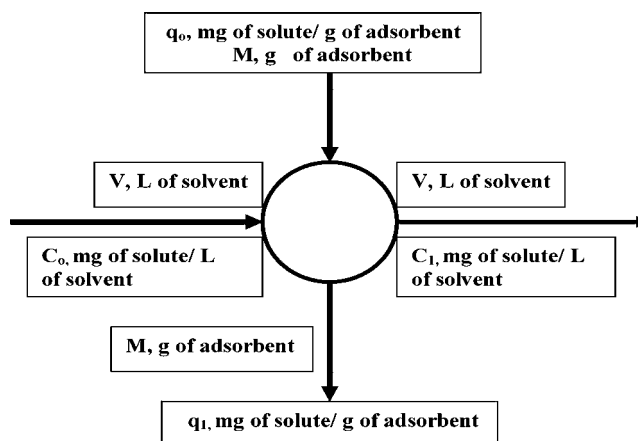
$q_o$, mg of solute/ g of adsorbent
M, g of adsorbent

V, L of solvent

V, L of solvent

$C_o$, mg of solute/ L of solvent

$C_1$, mg of solute/ L of solvent

M, g of adsorbent

$q_1$, mg of solute/ g of adsorbent